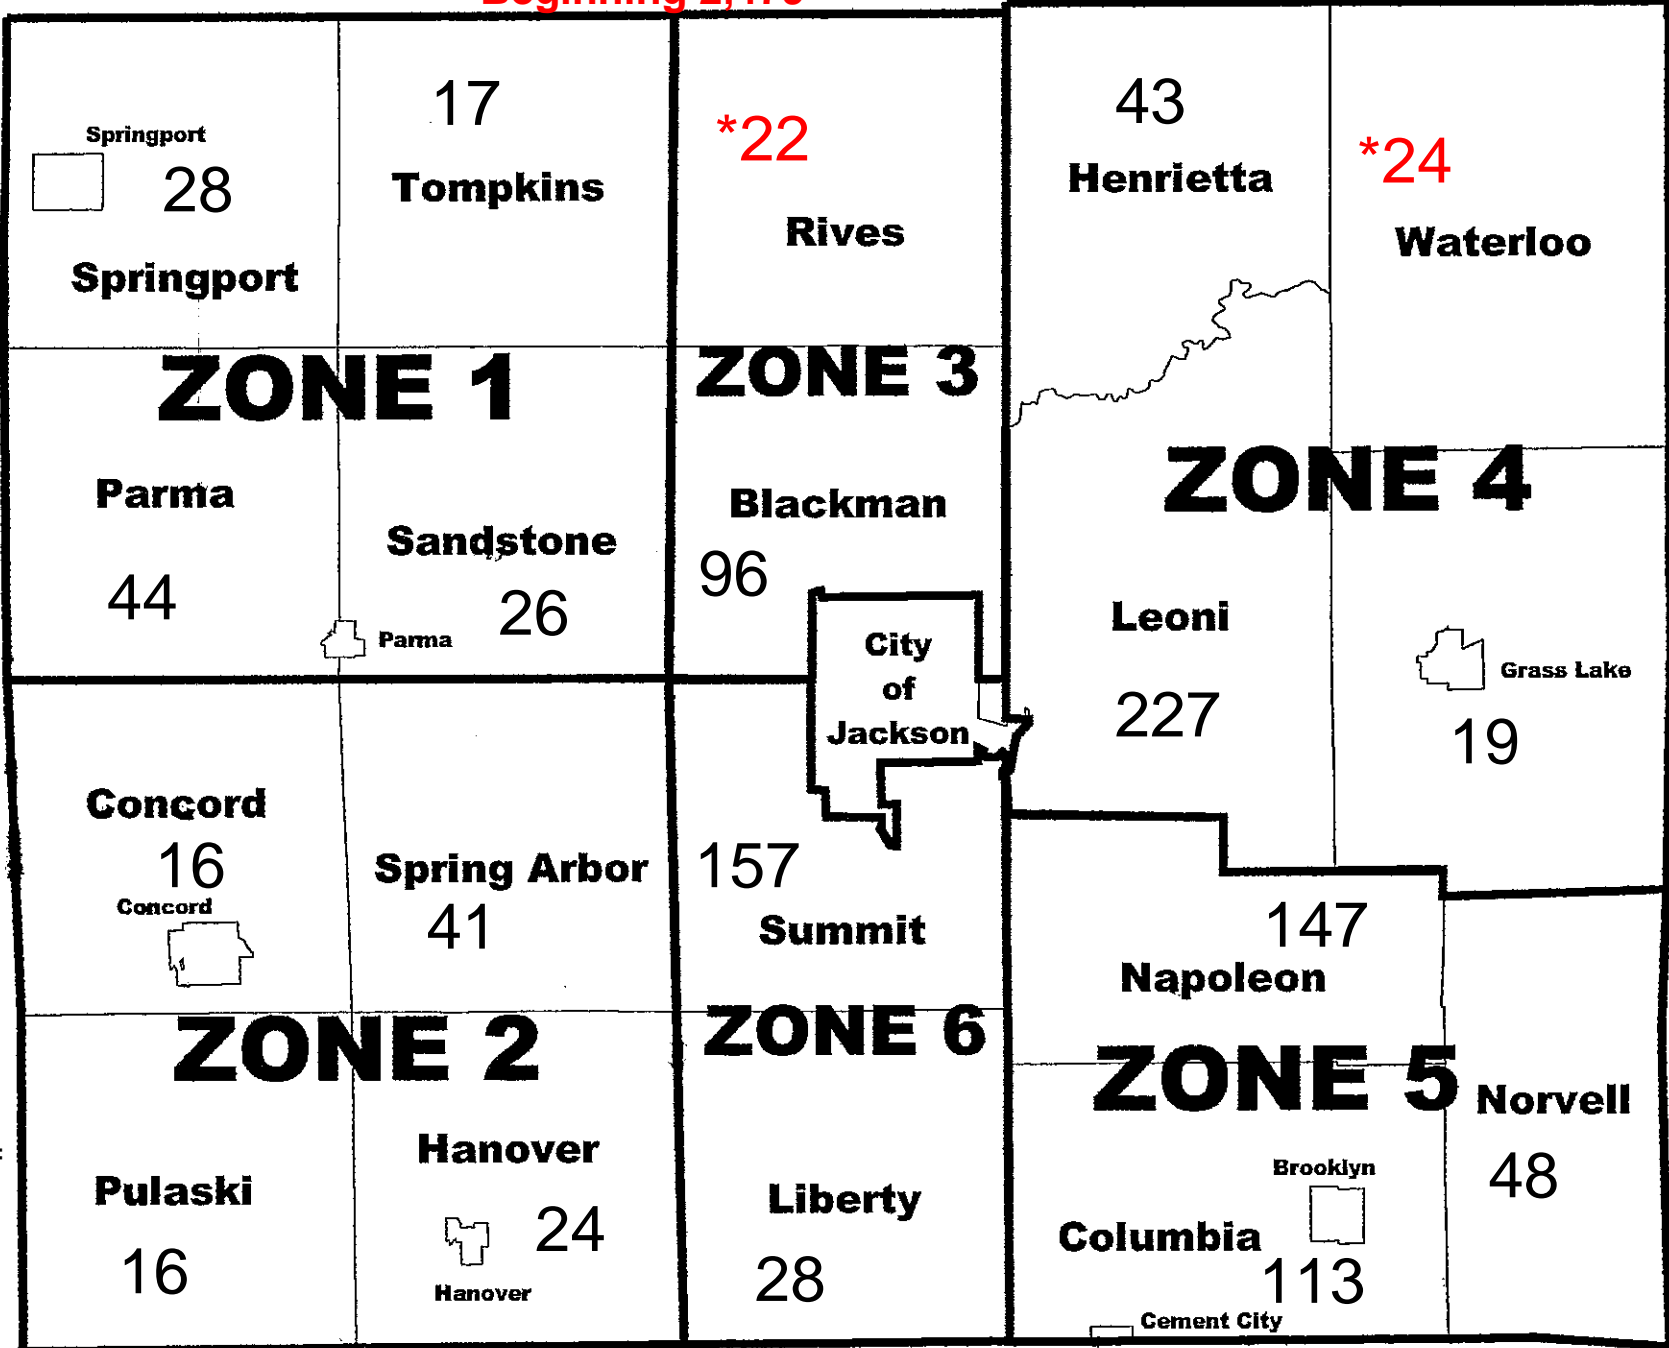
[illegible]

Springport
28
Springport

17
Tompkins

*22
Rives

43
Henrietta

*24
Waterloo

ZONE 1

ZONE 3

Parma
44

Sandstone
Parma
26

Blackman
96

City of Jackson

ZONE 4

Leoni
227

Grass Lake
19

Concord
16
Concord

Spring Arbor
41

157
Summit

147
Napoleon

ZONE 2

ZONE 6

ZONE 5

Norvell
48

Pulaski
16

Hanover
24
Hanover

Liberty
28

Brooklyn
Columbia
113
Cement City